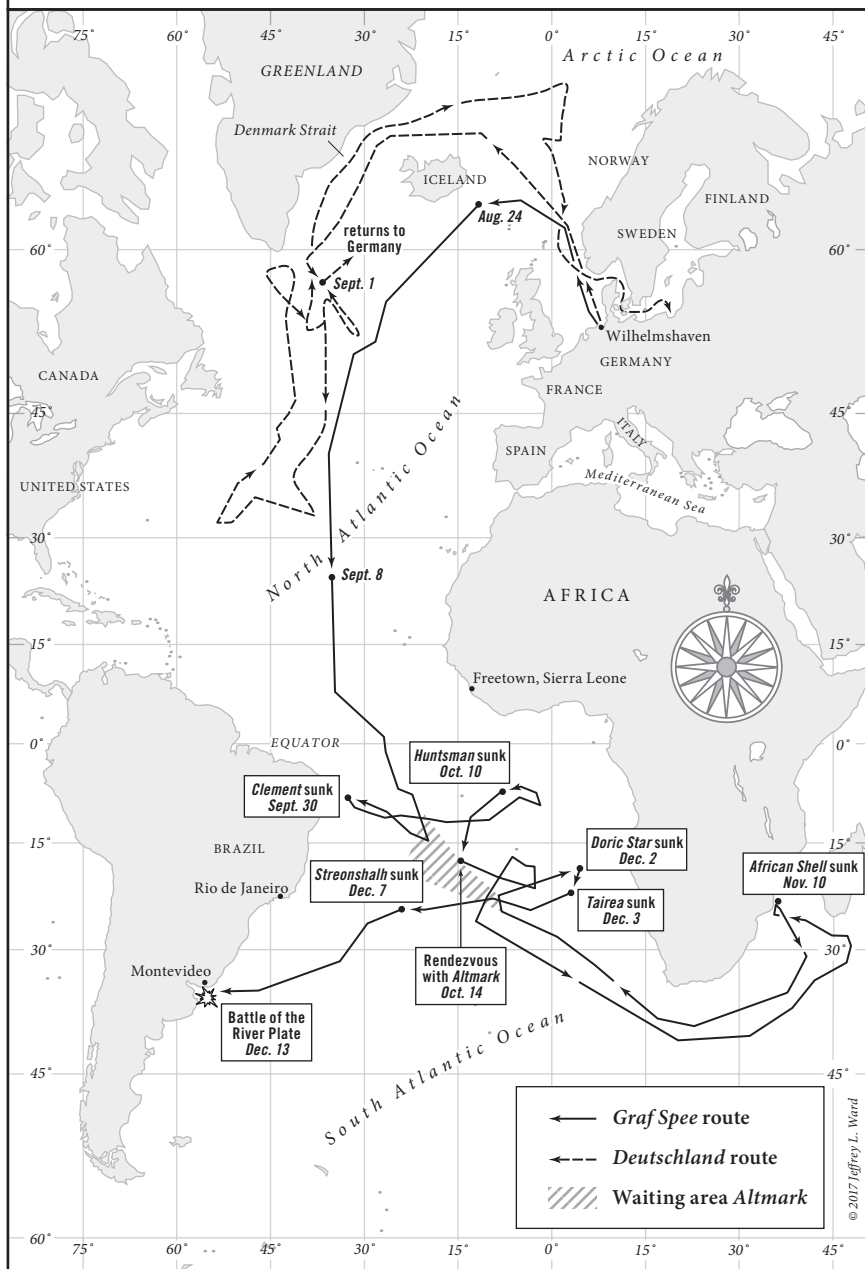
75° 60° 45° 30° 15° 0° 15° 30° 45°

Arctic Ocean

GREENLAND

Denmark Strait

ICELAND

NORWAY

FINLAND

SWEDEN

Aug. 24

returns to Germany

Sept. 1

60°

60°

Wilhelmshaven

GERMANY

CANADA

FRANCE

45°

45°

North Atlantic Ocean

ITALY

SPAIN

Mediterranean Sea

UNITED STATES

30°

30°

Sept. 8

AFRICA

15°

15°

Freetown, Sierra Leone

0°

EQUATOR

0°

Huntsman sunk
Oct. 10

Clement sunk
Sept. 30

15°

BRAZIL

Doric Star sunk
Dec. 2

15°

Streonshalh sunk
Dec. 7

African Shell sunk
Nov. 10

Rio de Janeiro

Tairea sunk
Dec. 3

30°

30°

Rendezvous with Altmark
Oct. 14

Montevideo

Battle of the River Plate
Dec. 13

South Atlantic Ocean

45°

45°

Graf Spee route

Deutschland route

Waiting area Altmark

© 2017 Jeffrey L. Ward

60° 75° 60° 45° 30° 15° 0° 15° 30° 45°